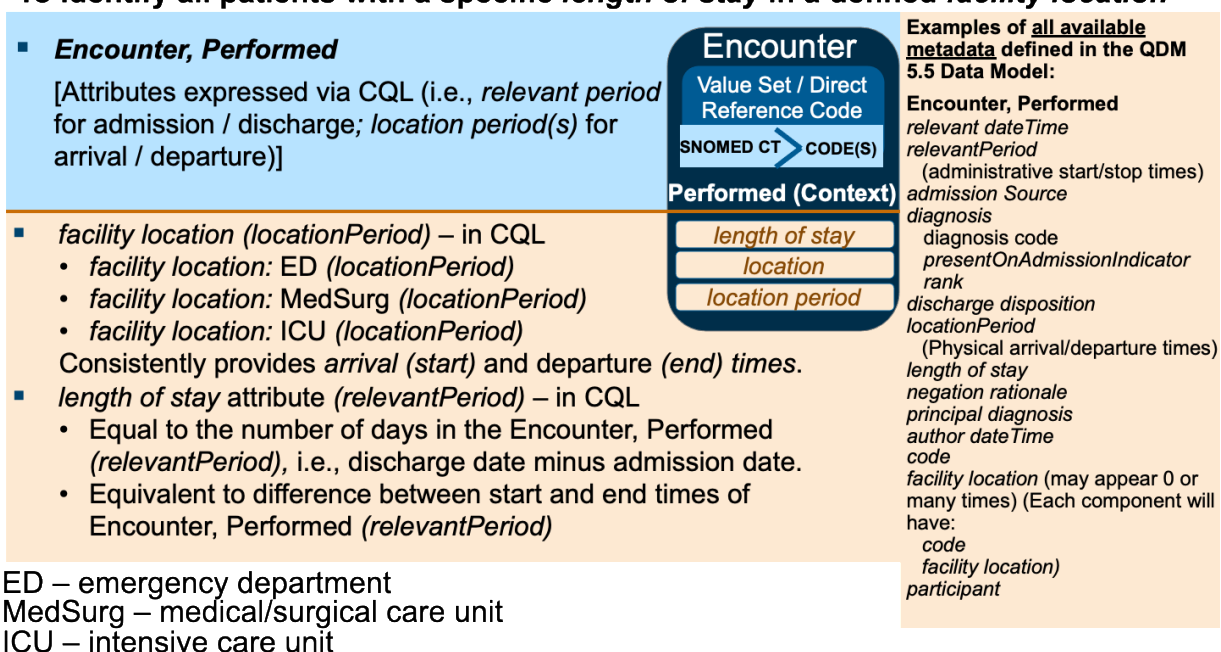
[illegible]

Encounter, Performed

[Attributes expressed via CQL (i.e., relevant period for admission / discharge; location period(s) for arrival / departure)]

Encounter
Value Set / Direct Reference Code
SNOMED CT CODE(S)
Performed (Context)
length of stay
location
location period

facility location (locationPeriod) – in CQL
• facility location: ED (locationPeriod)
• facility location: MedSurg (locationPeriod)
• facility location: ICU (locationPeriod)
Consistently provides arrival (start) and departure (end) times.

length of stay attribute (relevantPeriod) – in CQL
• Equal to the number of days in the Encounter, Performed (relevantPeriod), i.e., discharge date minus admission date.
• Equivalent to difference between start and end times of Encounter, Performed (relevantPeriod)

ED – emergency department
MedSurg – medical/surgical care unit
ICU – intensive care unit

Examples of all available metadata defined in the QDM 5.5 Data Model:

Encounter, Performed
relevant dateTime
relevantPeriod
(administrative start/stop times)
admission Source
diagnosis
diagnosis code
presentOnAdmissionIndicator
rank
discharge disposition
locationPeriod
(Physical arrival/departure times)
length of stay
negation rationale
principal diagnosis
author dateTime
code
facility location (may appear 0 or many times) (Each component will have:
code
facility location)
participant